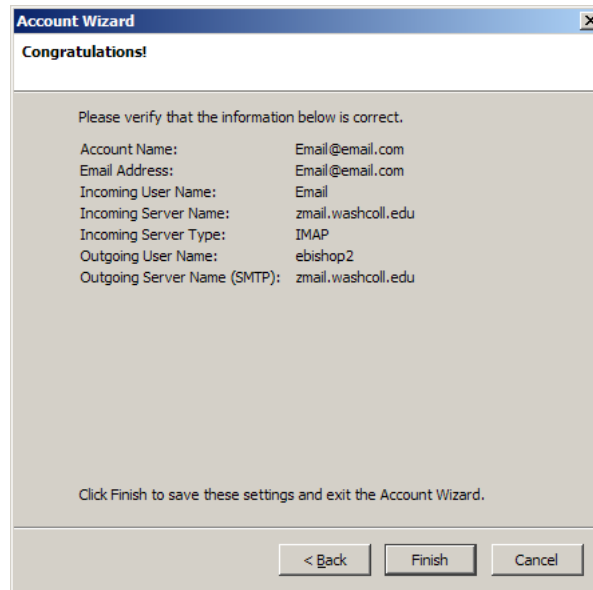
Account Wizard

Congratulations!

Please verify that the information below is correct.

| | |
|---|---|
| Account Name: | Email@email.com |
| Email Address: | Email@email.com |
| Incoming User Name: | Email |
| Incoming Server Name: | zmail.washcoll.edu |
| Incoming Server Type: | IMAP |
| Outgoing User Name: | ebishop2 |
| Outgoing Server Name (SMTP): | zmail.washcoll.edu |

Click Finish to save these settings and exit the Account Wizard.

< Back Finish Cancel